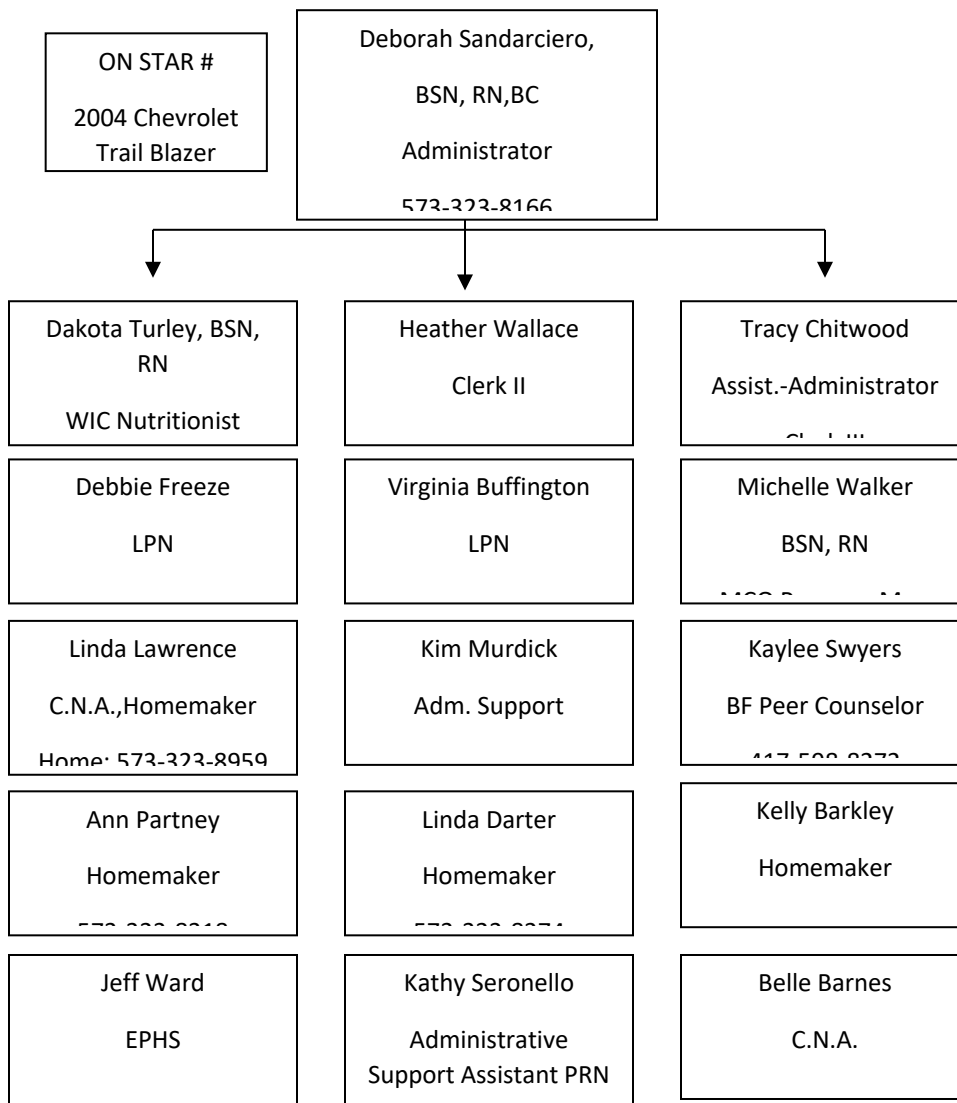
ON STAR #

2004 Chevrolet Trail Blazer

Deborah Sandarciero,

BSN, RN,BC

Administrator

573-323-8166

Dakota Turley, BSN, RN

WIC Nutritionist

Heather Wallace

Clerk II

Tracy Chitwood

Assist.-Administrator

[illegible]

Debbie Freeze

LPN

Virginia Buffington

LPN

Michelle Walker

BSN, RN

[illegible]

Linda Lawrence

C.N.A.,Homemaker

Home: 573-323-8959

Kim Murdick

Adm. Support

Kaylee Swyers

BF Peer Counselor

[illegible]

Ann Partney

Homemaker

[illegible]

Linda Darter

Homemaker

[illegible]

Kelly Barkley

Homemaker

Jeff Ward

EPHS

Kathy Seronello

Administrative Support Assistant PRN

Belle Barnes

C.N.A.